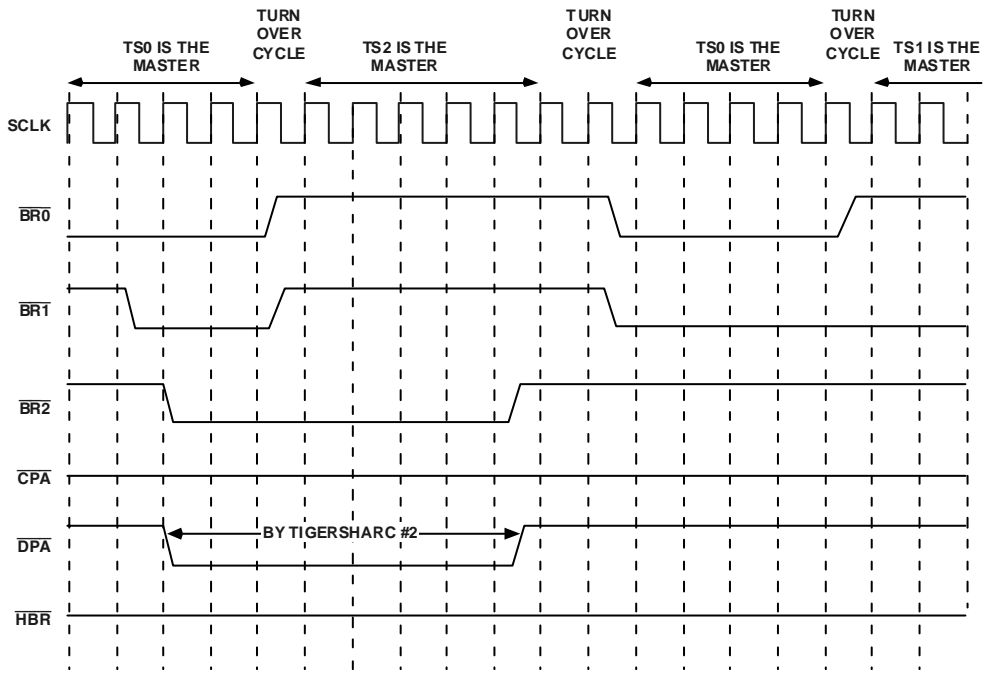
TS0 IS THE MASTER

TURN OVER CYCLE

TS2 IS THE MASTER

TURN OVER CYCLE

TS0 IS THE MASTER

TURN OVER CYCLE

TS1 IS THE MASTER

SCLK

$\overline{BR0}$

$\overline{BR1}$

$\overline{BR2}$

$\overline{CPA}$

BY TIGERSHARC #2

$\overline{DPA}$

$\overline{HBR}$